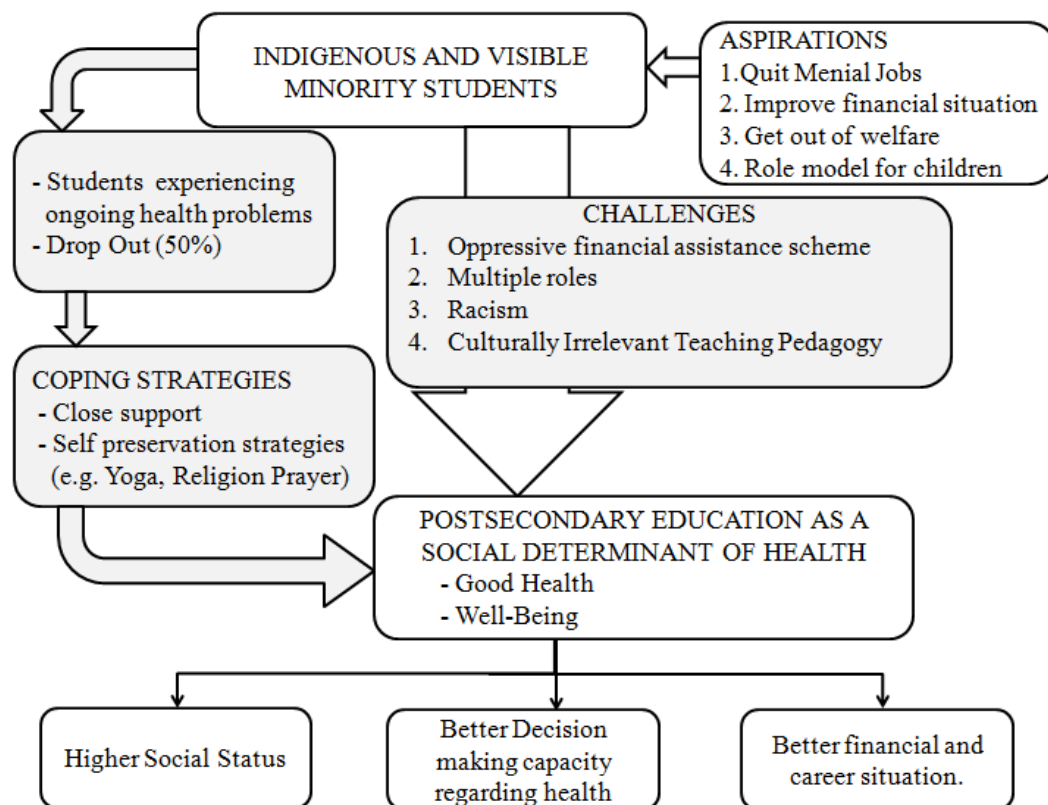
INDIGENOUS AND VISIBLE MINORITY STUDENTS

ASPIRATIONS
1.Quit Menial Jobs
2. Improve financial situation
3. Get out of welfare
4. Role model for children

- Students experiencing ongoing health problems
- Drop Out (50%)

CHALLENGES
1. Oppressive financial assistance scheme
2. Multiple roles
3. Racism
4. Culturally Irrelevant Teaching Pedagogy

COPING STRATEGIES
- Close support
- Self preservation strategies (e.g. Yoga, Religion Prayer)

POSTSECONDARY EDUCATION AS A SOCIAL DETERMINANT OF HEALTH
- Good Health
- Well-Being

Higher Social Status

Better Decision making capacity regarding health

Better financial and career situation.